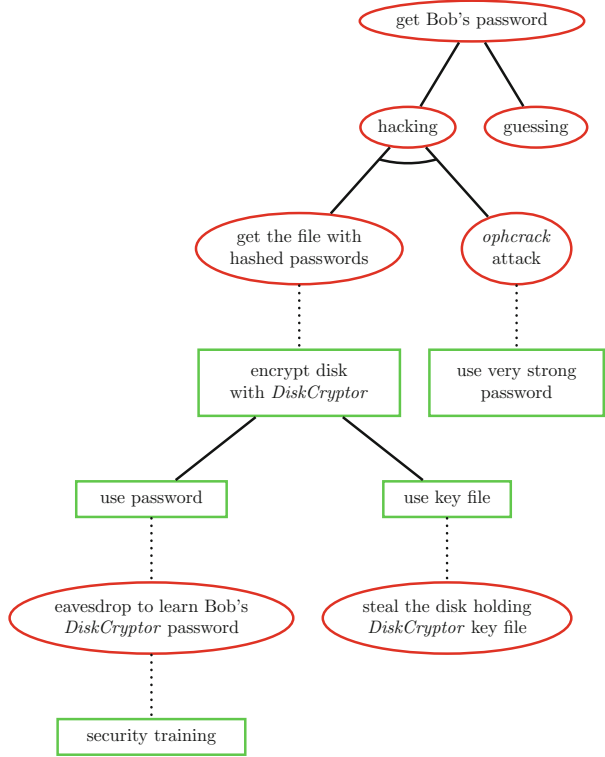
get Bob's password

hacking

guessing

get the file with hashed passwords

ophcrack attack

encrypt disk with DiskCryptor

use very strong password

use password

use key file

eavesdrop to learn Bob's DiskCryptor password

steal the disk holding DiskCryptor key file

security training